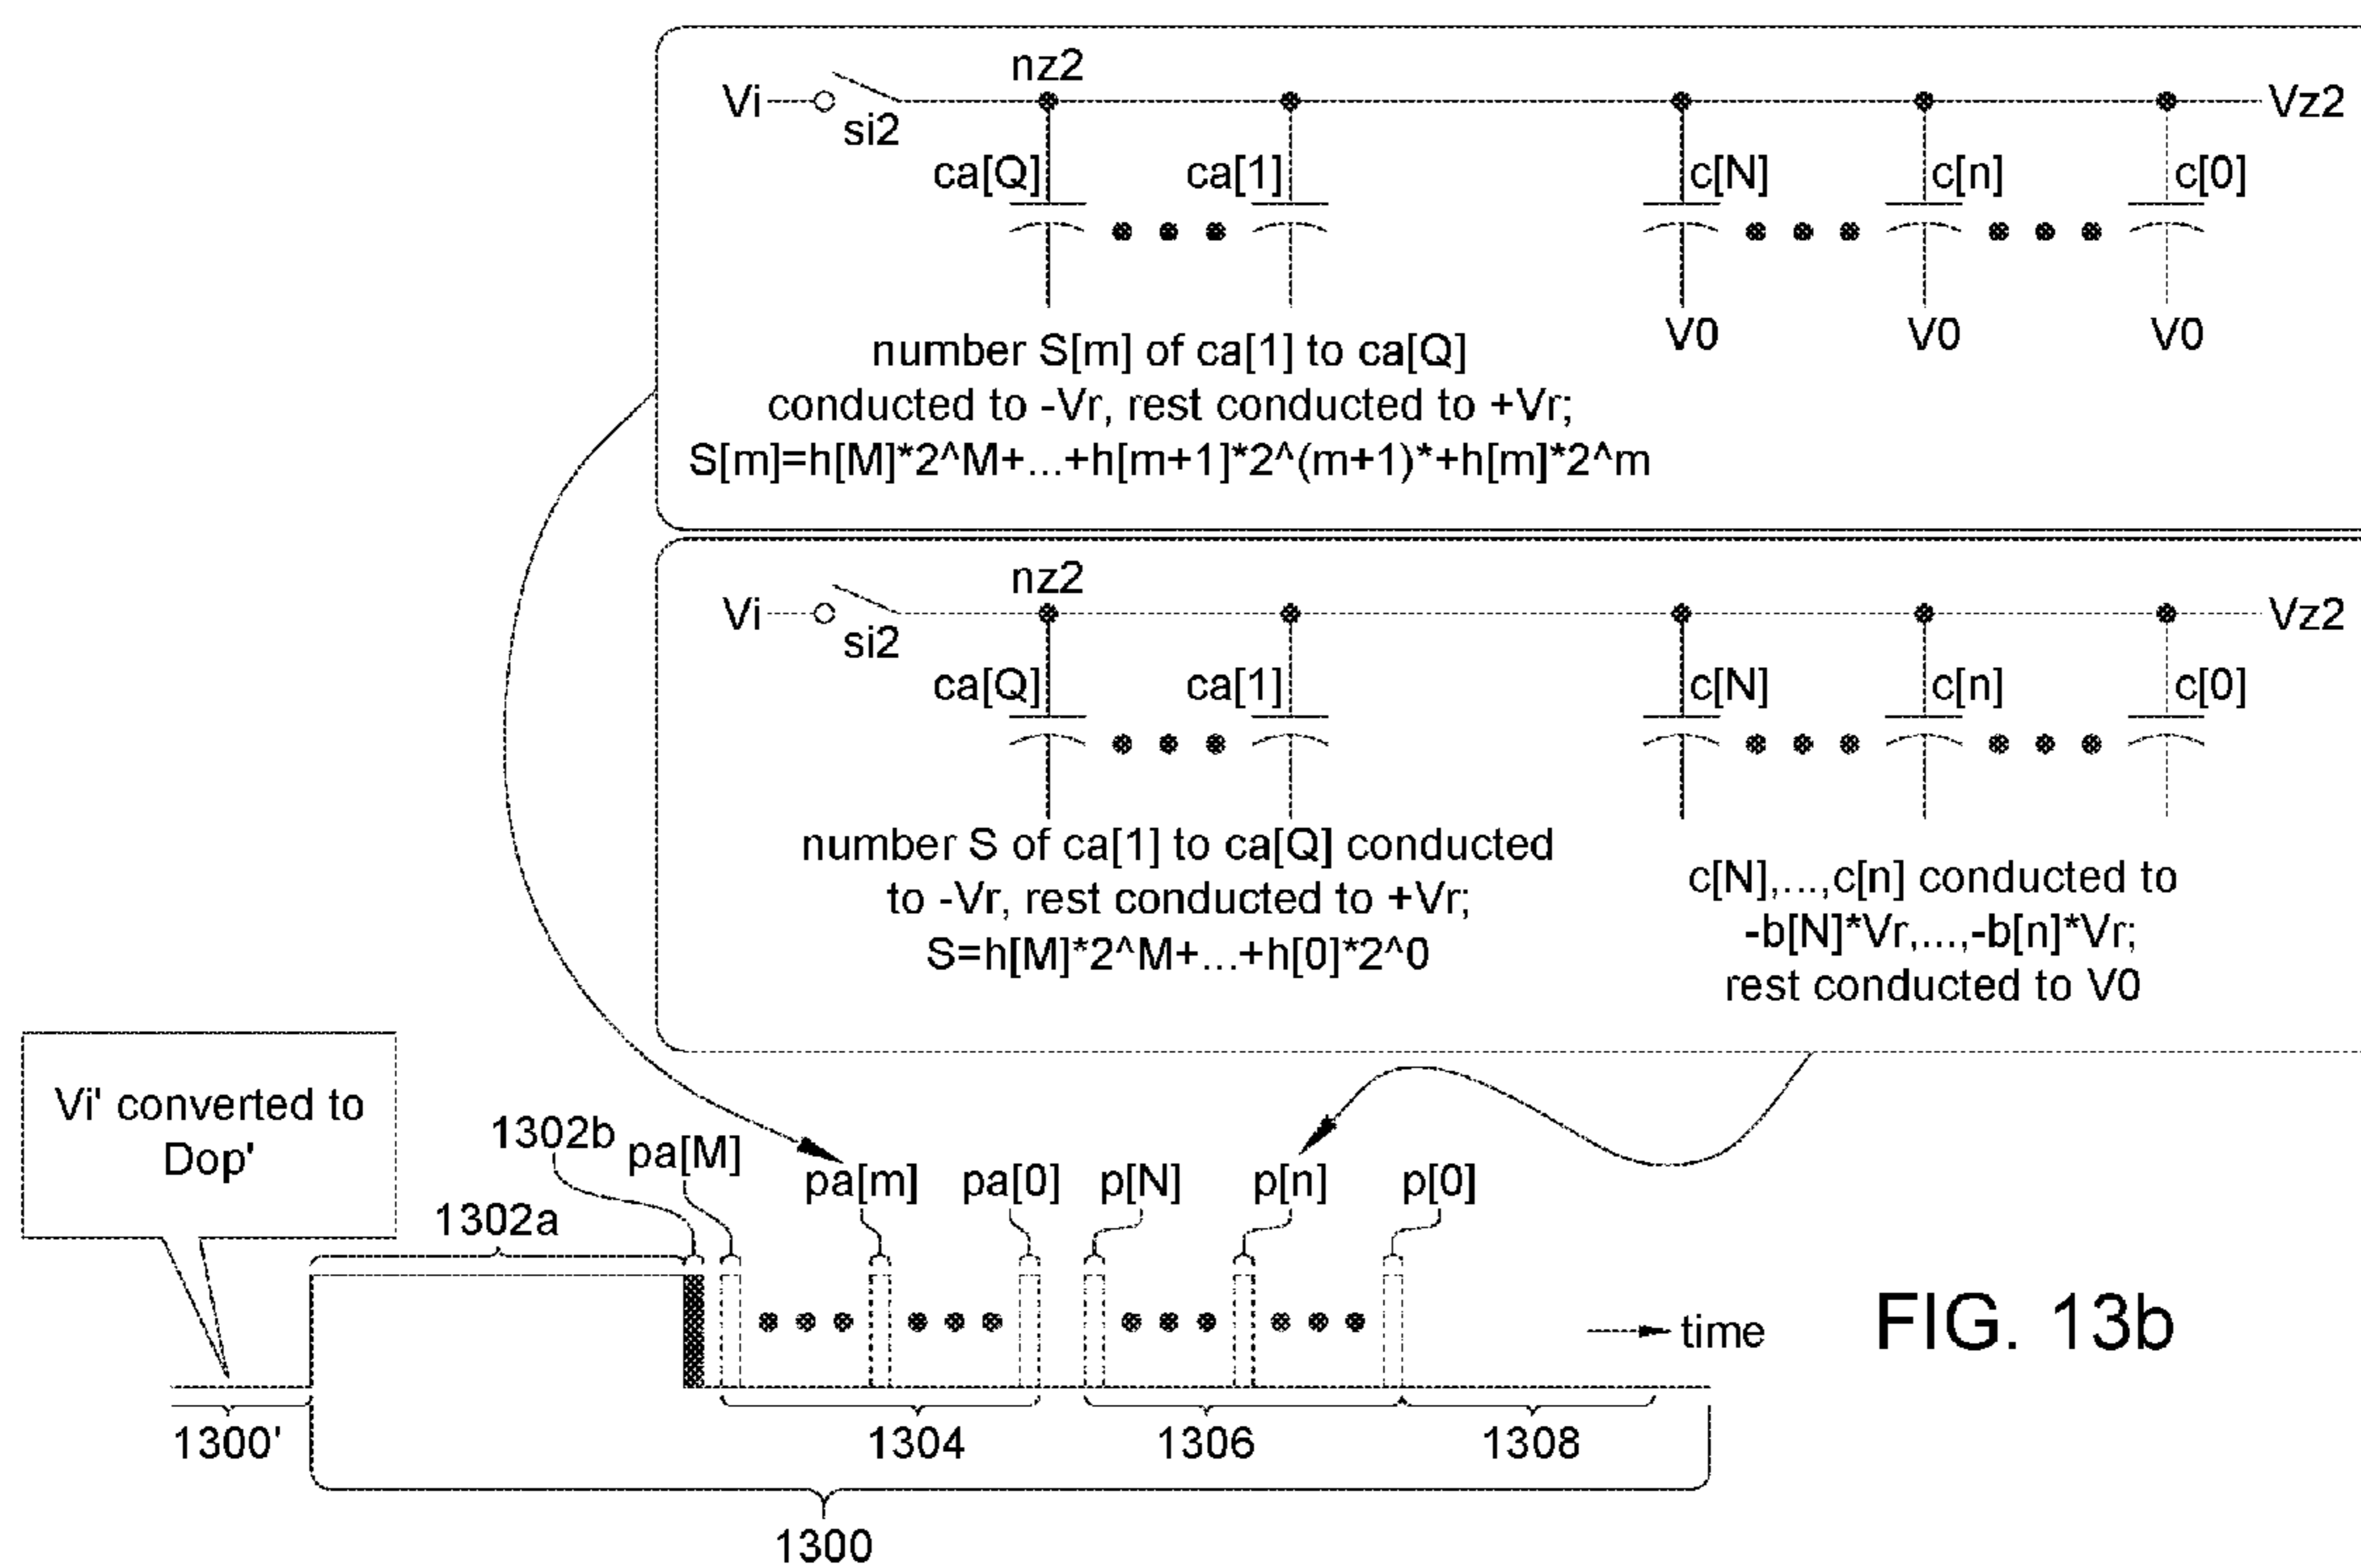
nz2
Vi si2 Vz2
ca[Q] ca[1] c[N] c[n] c[0]
V0 V0 V0
number S[m] of ca[1] to ca[Q] conducted to -Vr, rest conducted to +Vr;
S[m]=h[M]*2^M+...+h[m+1]*2^(m+1)*+h[m]*2^m

nz2
Vi si2 Vz2
ca[Q] ca[1] c[N] c[n] c[0]
number S of ca[1] to ca[Q] conducted to -Vr, rest conducted to +Vr;
S=h[M]*2^M+...+h[0]*2^0

c[N],...,c[n] conducted to -b[N]*Vr,...,-b[n]*Vr;
rest conducted to V0

Vi' converted to Dop'

1302b pa[M] pa[m] pa[0] p[N] p[n] p[0]
1302a
time
FIG. 13b
1300' 1304 1306 1308
1300